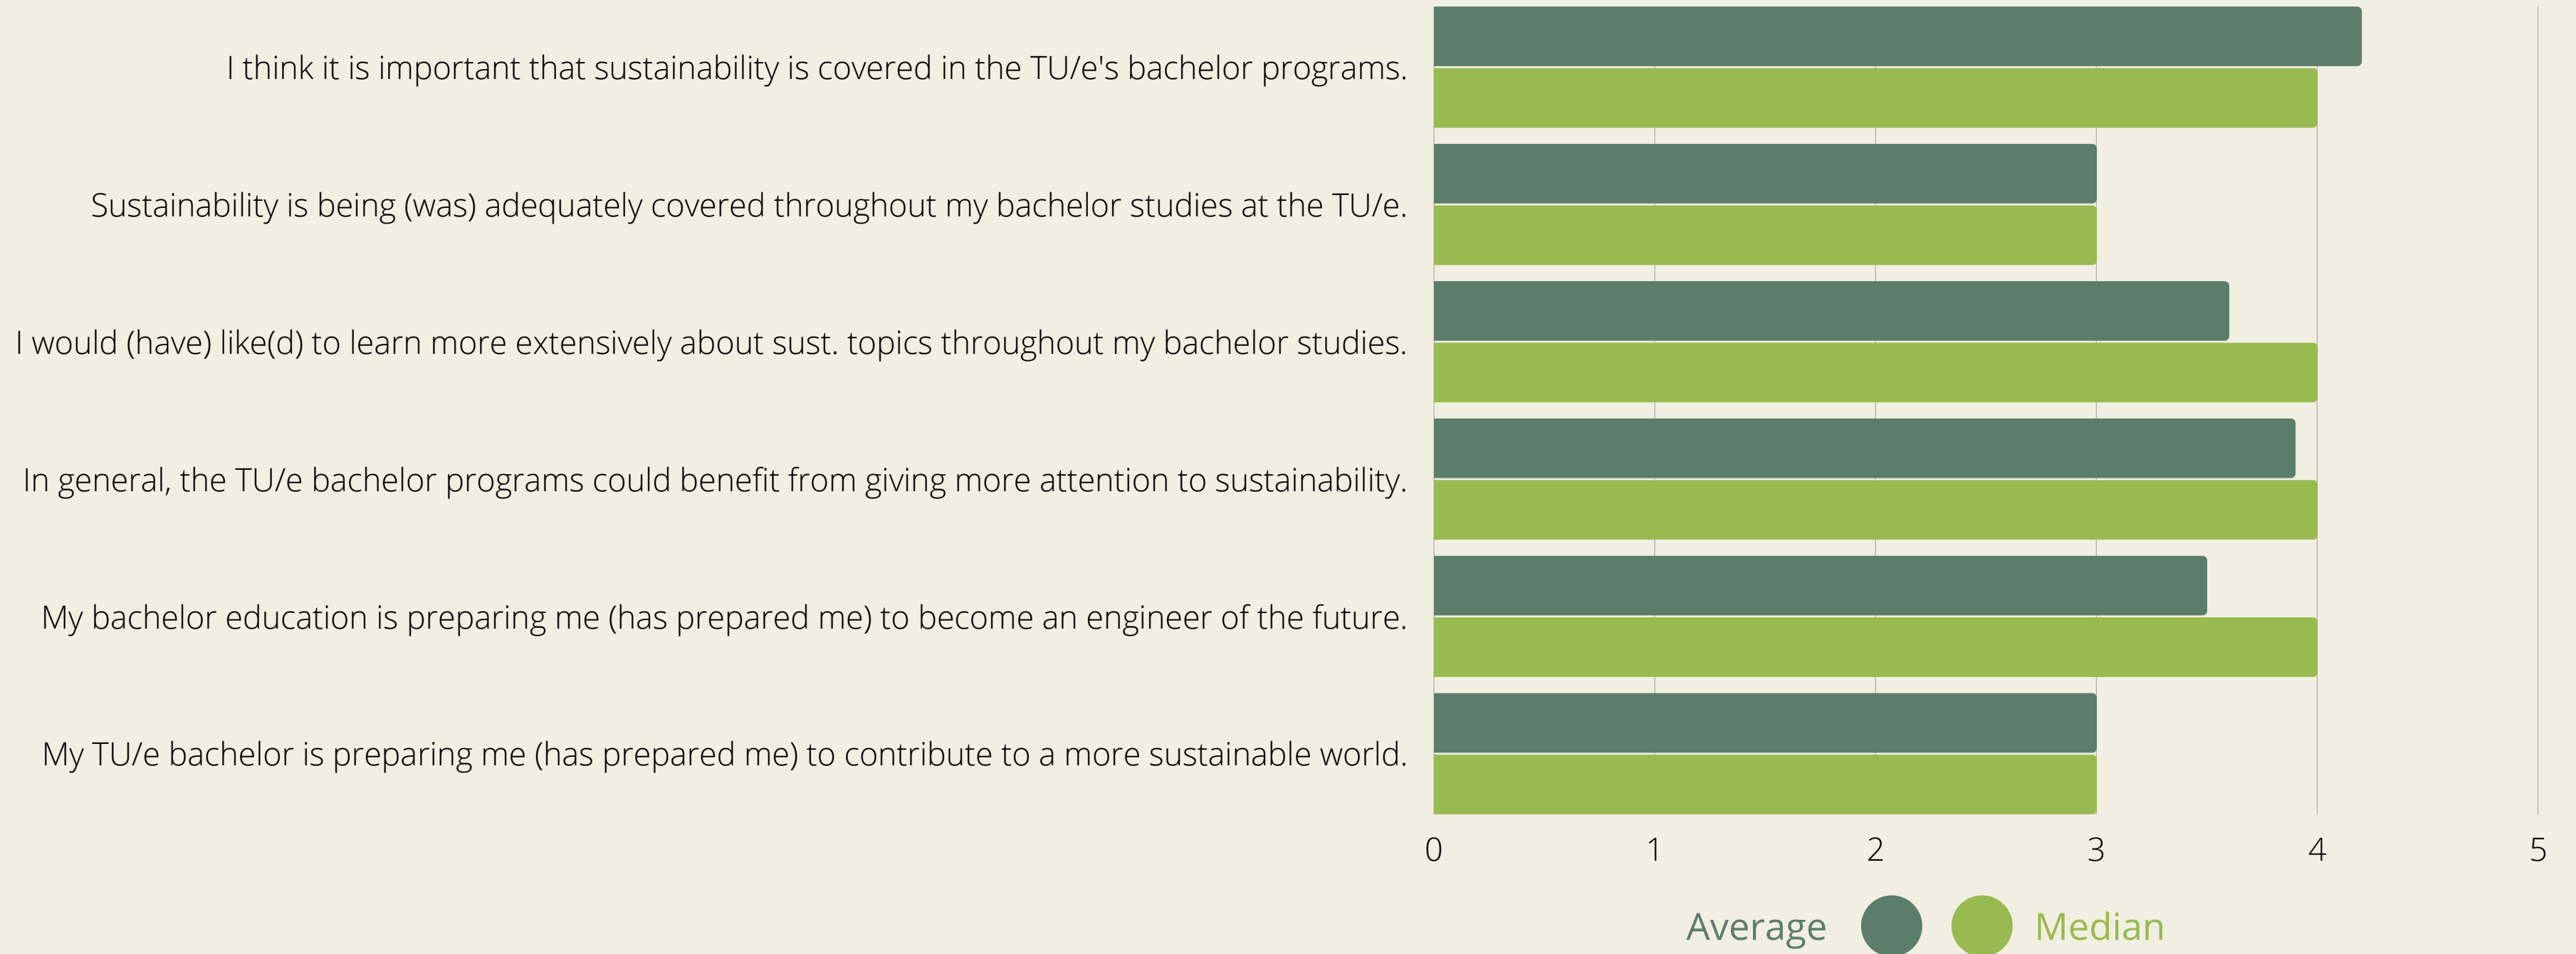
I think it is important that sustainability is covered in the TU/e's bachelor programs.

Sustainability is being (was) adequately covered throughout my bachelor studies at the TU/e.

I would (have) like(d) to learn more extensively about sust. topics throughout my bachelor studies.

In general, the TU/e bachelor programs could benefit from giving more attention to sustainability.

My bachelor education is preparing me (has prepared me) to become an engineer of the future.

My TU/e bachelor is preparing me (has prepared me) to contribute to a more sustainable world.

0 1 2 3 4 5

Average Median